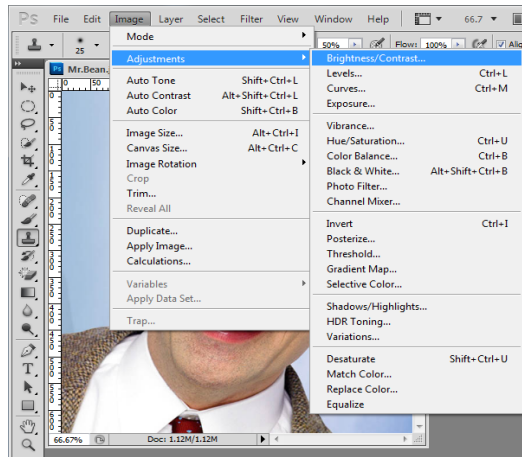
Ps File Edit Image Layer Select Filter View Window Help 66.7

25

Mr.Bean.

50

Mode

Adjustments

Auto Tone Shift+Ctrl+L
Auto Contrast Alt+Shift+Ctrl+L
Auto Color Shift+Ctrl+B

Image Size... Alt+Ctrl+I
Canvas Size... Alt+Ctrl+C
Image Rotation
Crop
Trim...
Reveal All

Duplicate...
Apply Image...
Calculations...

Variables
Apply Data Set...

Trap...

50% Flow: 100%

Brightness/Contrast...
Levels... Ctrl+L
Curves... Ctrl+M
Exposure...

Vibrance...
Hue/Saturation... Ctrl+U
Color Balance... Ctrl+B
Black & White... Alt+Shift+Ctrl+B
Photo Filter...
Channel Mixer...

Invert Ctrl+I
Posterize...
Threshold...
Gradient Map...
Selective Color...

Shadows/Highlights...
HDR Toning...
Variations...

Desaturate Shift+Ctrl+U
Match Color...
Replace Color...
Equalize

66.67% Doc: 1.12M/1.12M